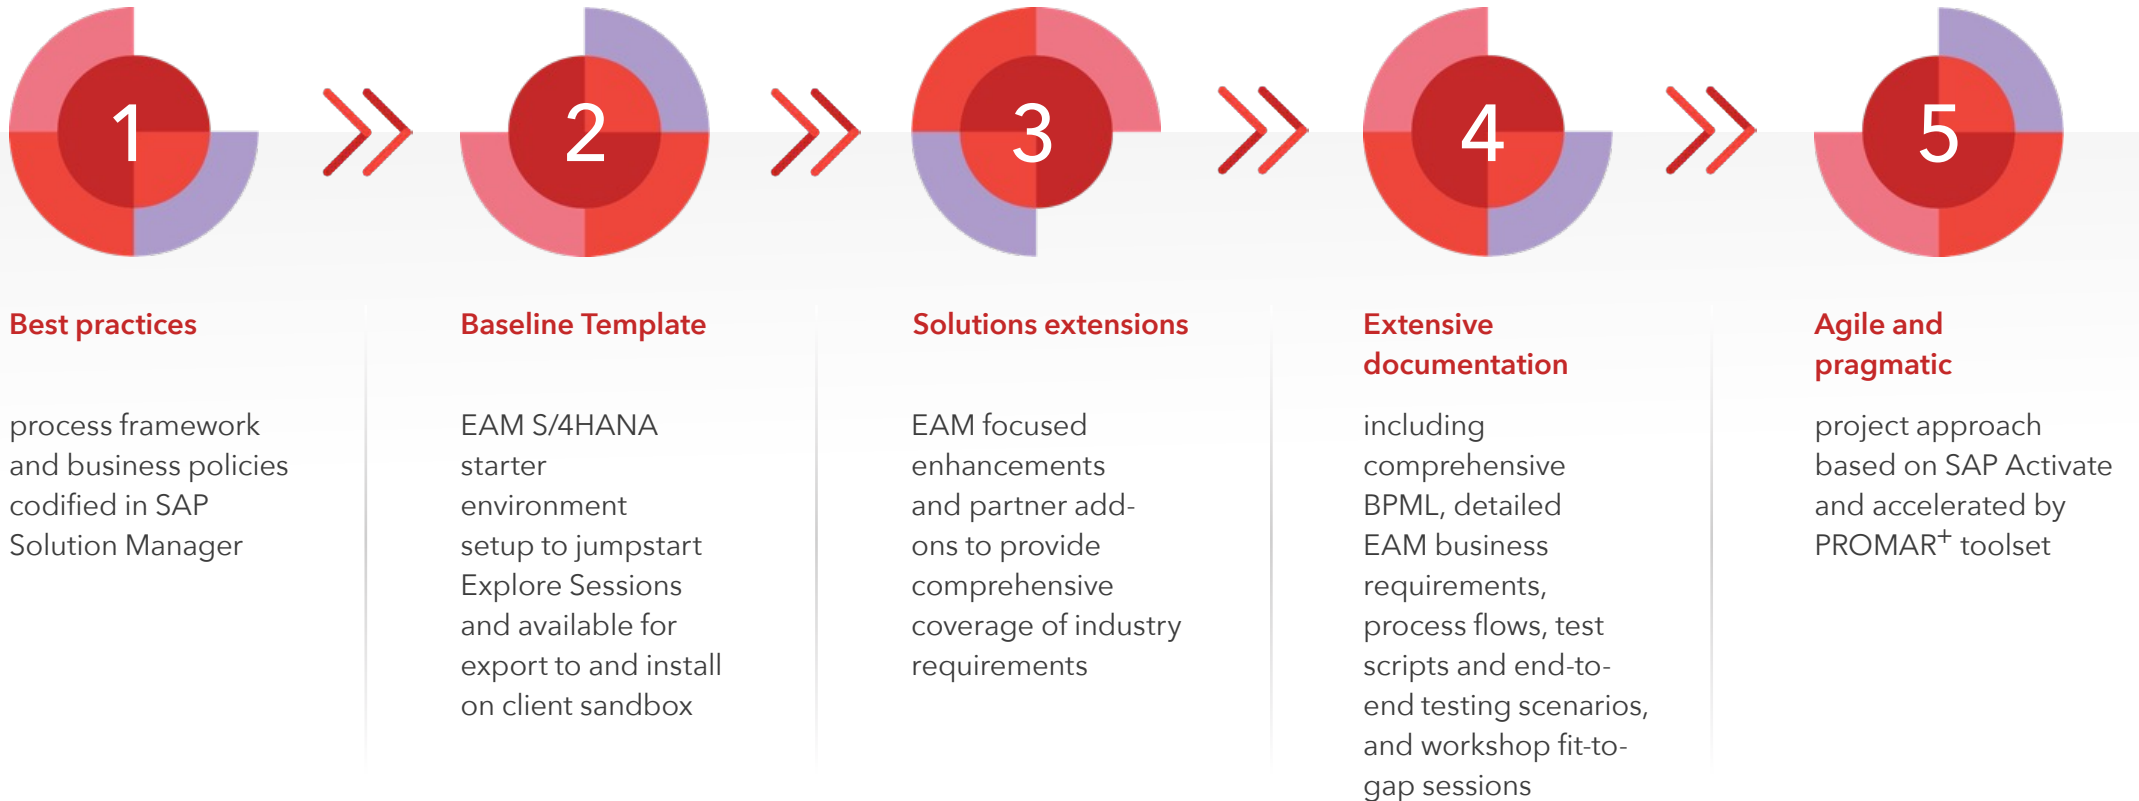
1

2

3

4

5

Best practices

process framework and business policies codified in SAP Solution Manager

Baseline Template

EAM S/4HANA starter environment setup to jumpstart Explore Sessions and available for export to and install on client sandbox

Solutions extensions

EAM focused enhancements and partner add-ons to provide comprehensive coverage of industry requirements

Extensive documentation

including comprehensive BPML, detailed EAM business requirements, process flows, test scripts and end-to-end testing scenarios, and workshop fit-to-gap sessions

Agile and pragmatic

project approach based on SAP Activate and accelerated by PROMAR$^+$ toolset